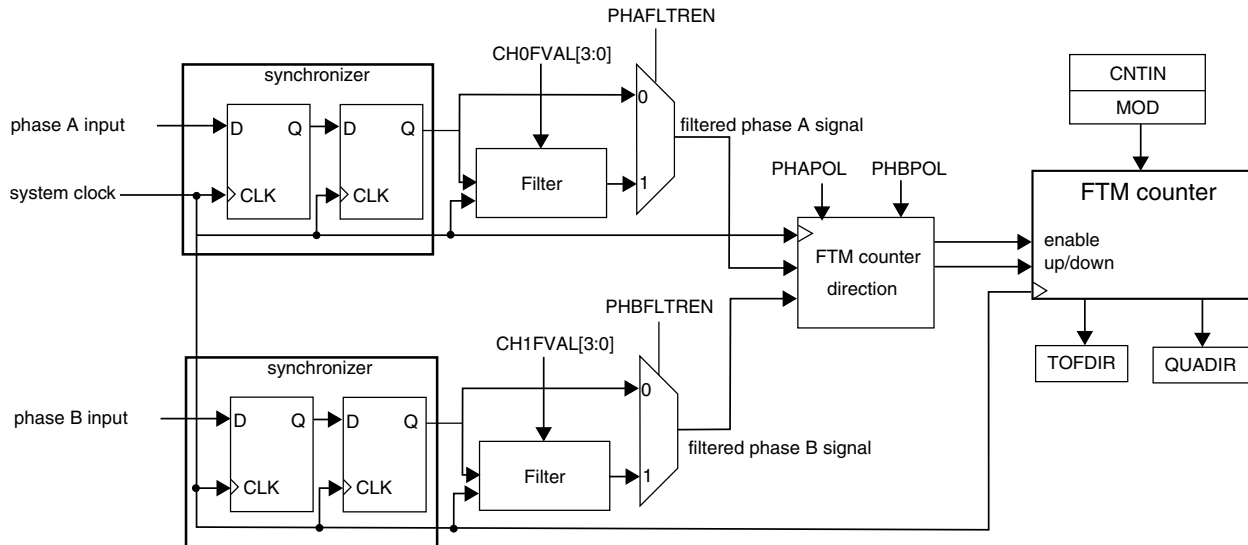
PHAFLTREN

CH0FVAL[3:0]

synchronizer

phase A input

D Q D Q

0

filtered phase A signal

system clock

CLK CLK

Filter

1

PHAPOL PHBPOL

FTM counter direction

CNTIN

MOD

FTM counter

enable
up/down

PHBFLTREN

CH1FVAL[3:0]

TOFDIR QUADIR

synchronizer

phase B input

D Q D Q

0

filtered phase B signal

CLK CLK

Filter

1